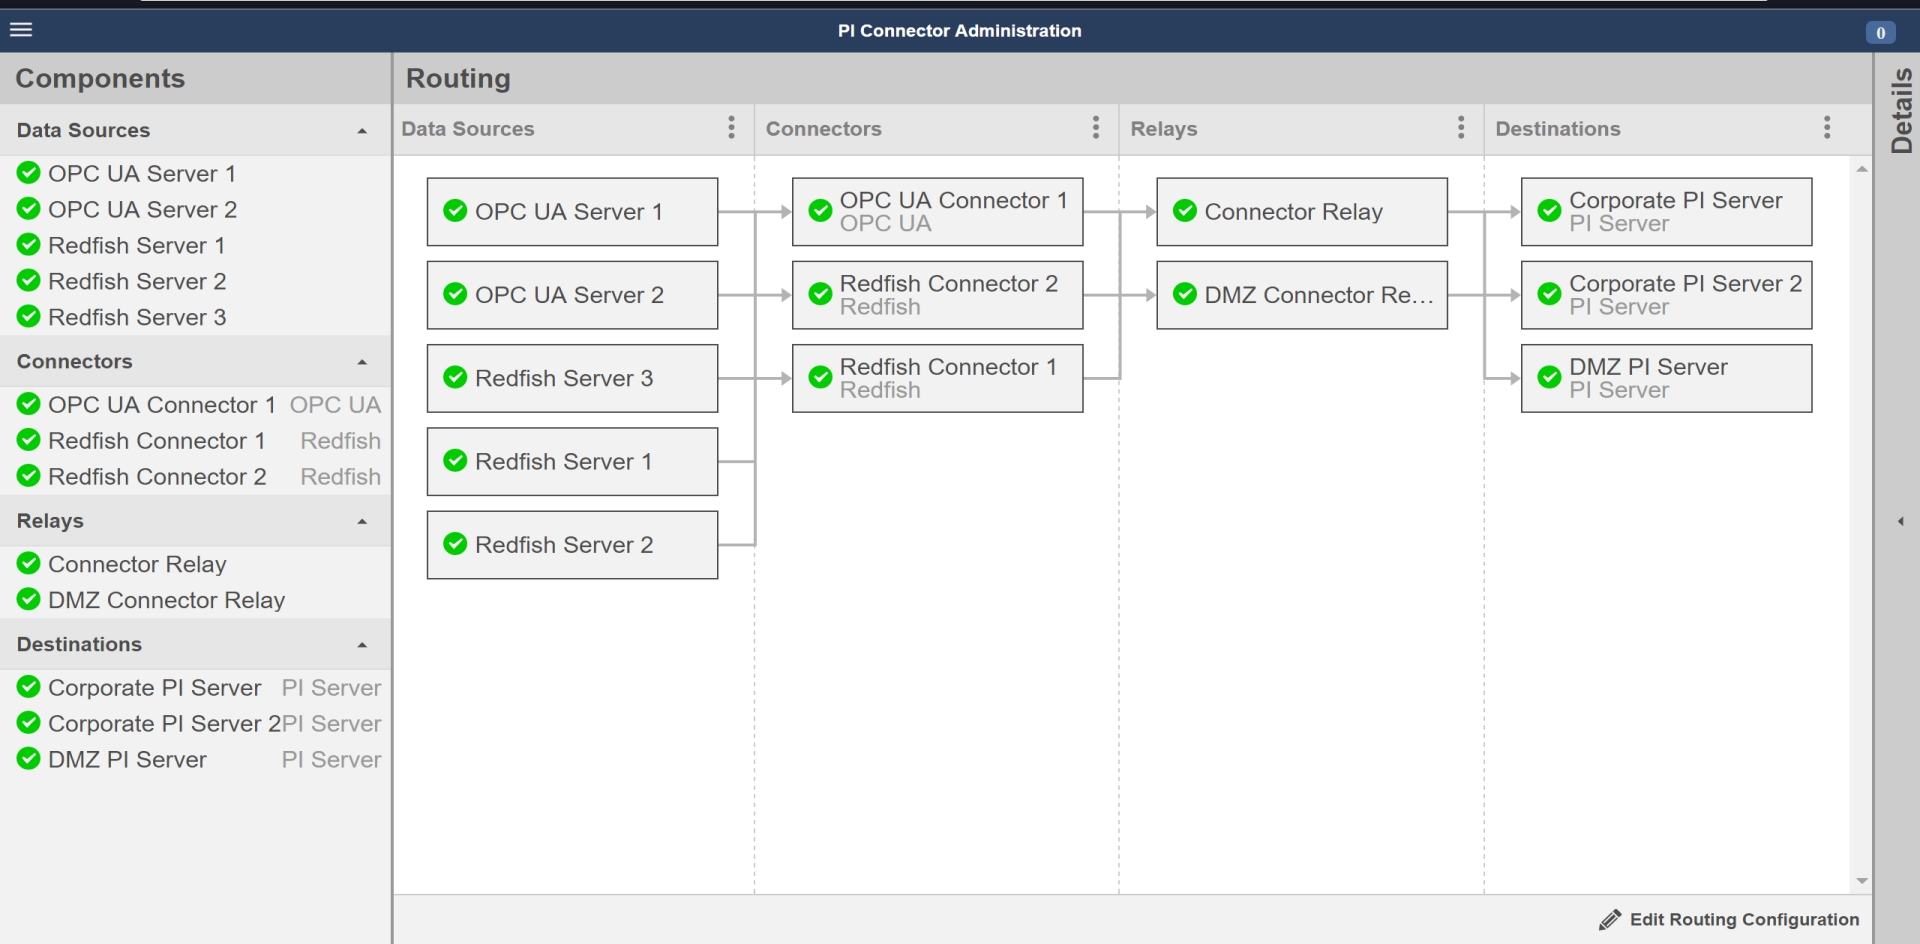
PI Connector Administration

0

Components

Data Sources

OPC UA Server 1
OPC UA Server 2
Redfish Server 1
Redfish Server 2
Redfish Server 3

Connectors

OPC UA Connector 1 OPC UA
Redfish Connector 1 Redfish
Redfish Connector 2 Redfish

Relays

Connector Relay
DMZ Connector Relay

Destinations

Corporate PI Server PI Server
Corporate PI Server 2 PI Server
DMZ PI Server PI Server

Routing

| Data Sources | Connectors | Relays | Destinations |
|---|---|---|---|
| OPC UA Server 1 | OPC UA Connector 1 OPC UA | Connector Relay | Corporate PI Server PI Server |
| OPC UA Server 2 | Redfish Connector 2 Redfish | DMZ Connector Re... | Corporate PI Server 2 PI Server |
| Redfish Server 3 | Redfish Connector 1 Redfish | | DMZ PI Server PI Server |
| Redfish Server 1 | | | |
| Redfish Server 2 | | | |

Edit Routing Configuration

Details